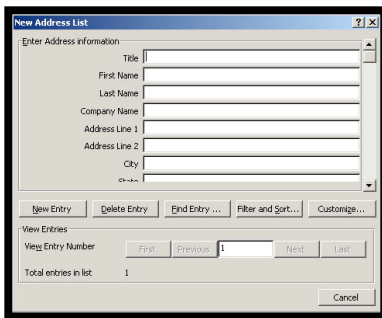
New Address List

? X

Enter Address information

Title

First Name

Last Name

Company Name

Address Line 1

Address Line 2

City

State

New Entry

Delete Entry

Find Entry ...

Filter and Sort...

Customize...

View Entries

View Entry Number

First

Previous

1

Next

Last

Total entries in list

1

Cancel